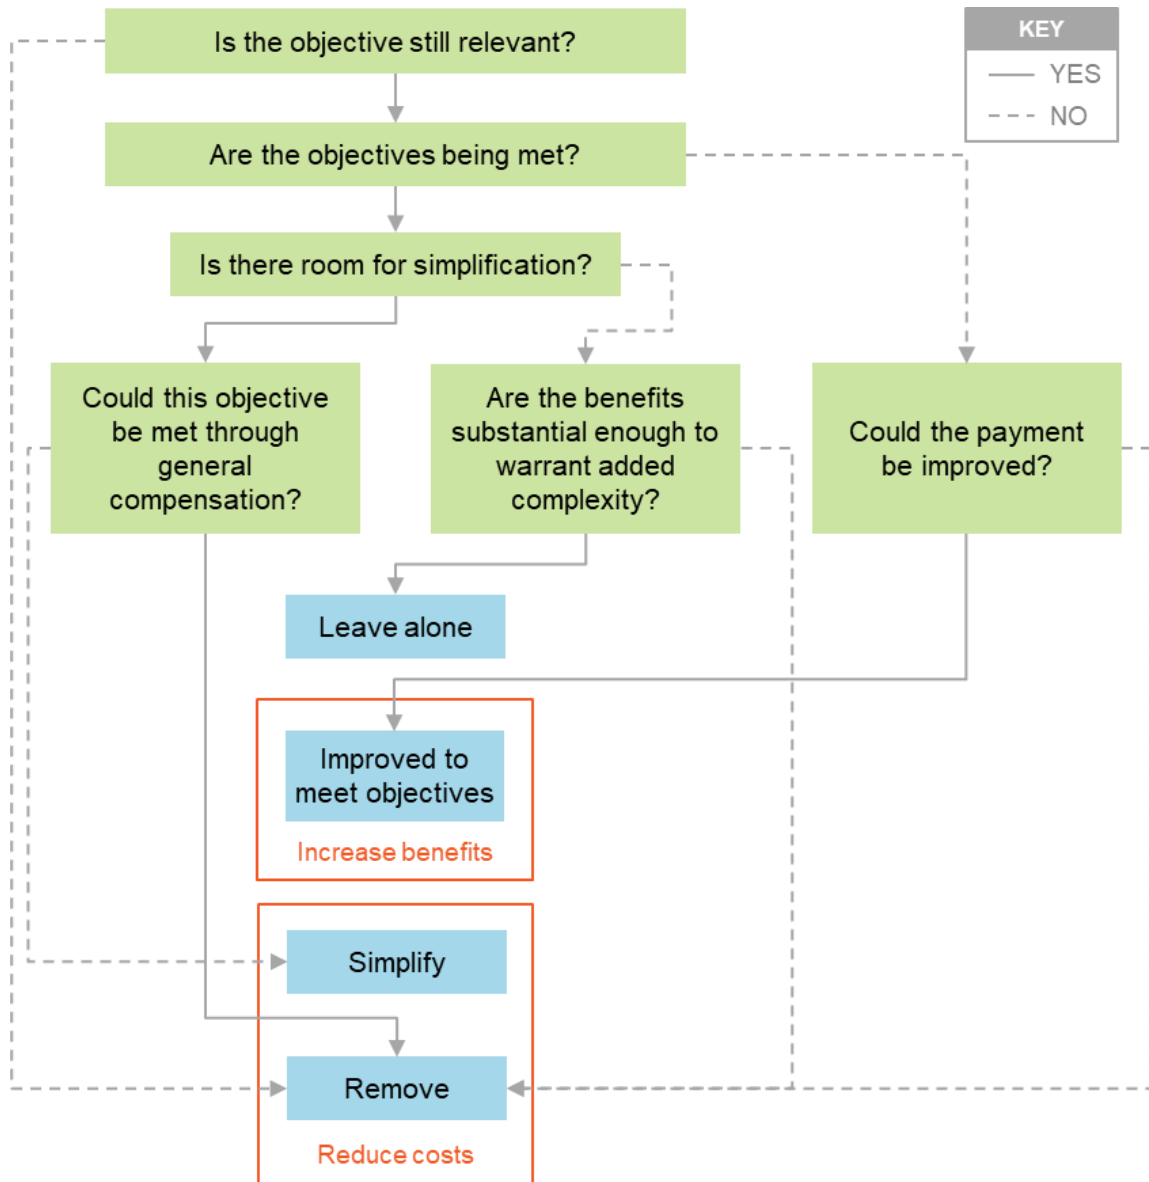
Is the objective still relevant?

KEY
YES
NO

Are the objectives being met?

Is there room for simplification?

Could this objective be met through general compensation?

Are the benefits substantial enough to warrant added complexity?

Could the payment be improved?

Leave alone

Improved to meet objectives

Increase benefits

Simplify

Remove

Reduce costs